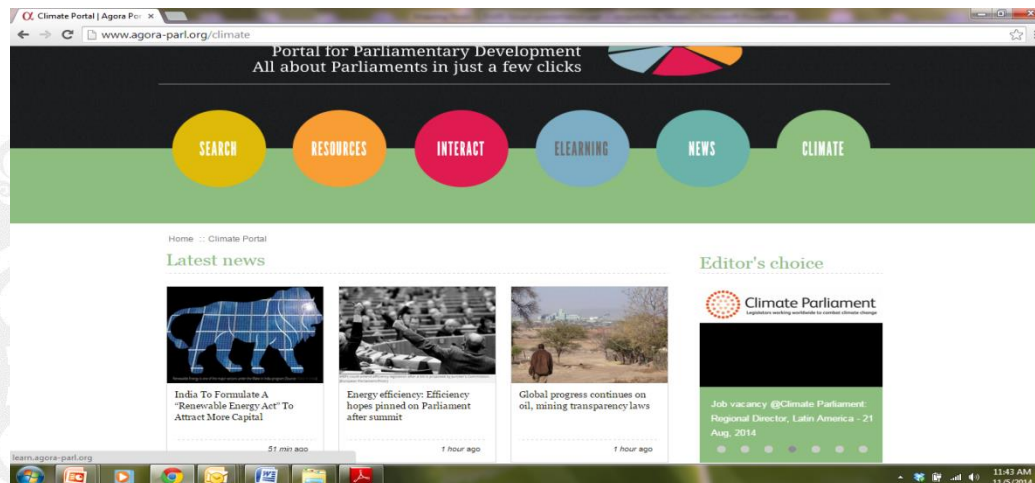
Climate Portal | Agora Por ×

www.agora-parl.org/climate

Portal for Parliamentary Development
All about Parliaments in just a few clicks

SEARCH
RESOURCES
INTERACT
ELEARNING
NEWS
CLIMATE

Home :: Climate Portal

Latest news

India To Formulate A "Renewable Energy Act" To Attract More Capital

51 min ago

Energy efficiency: Efficiency hopes pinned on Parliament after summit

1 hour ago

Global progress continues on oil, mining transparency laws

1 hour ago

Editor's choice

Climate Parliament
Legislators working worldwide to combat climate change

Job vacancy @Climate Parliament: Regional Director, Latin America - 21 Aug, 2014

learn.agora-parl.org

11:43 AM
11/5/2014